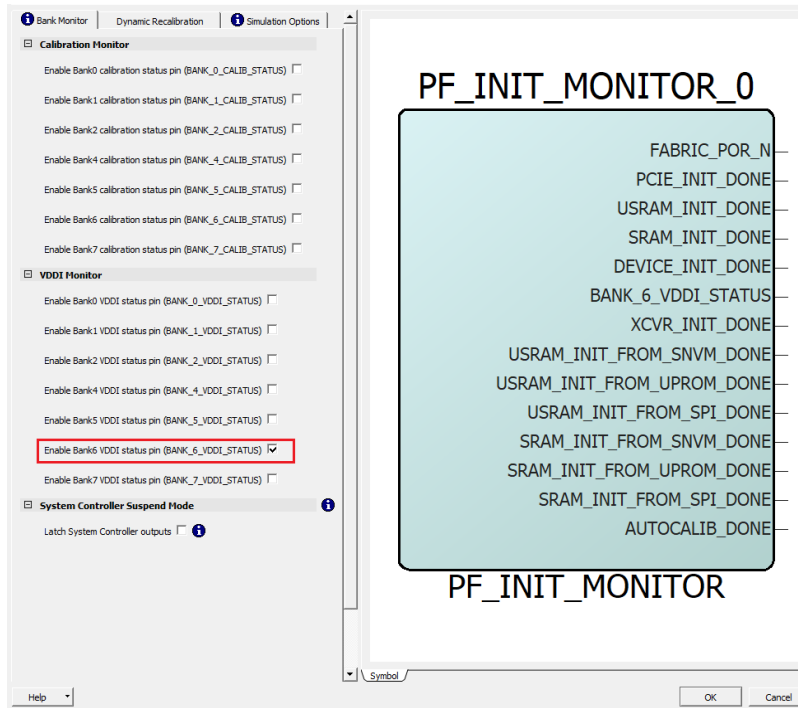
Bank Monitor | Dynamic Recalibration | Simulation Options

Calibration Monitor

Enable Bank0 calibration status pin (BANK_0_CALIB_STATUS)

Enable Bank1 calibration status pin (BANK_1_CALIB_STATUS)

Enable Bank2 calibration status pin (BANK_2_CALIB_STATUS)

Enable Bank4 calibration status pin (BANK_4_CALIB_STATUS)

Enable Bank5 calibration status pin (BANK_5_CALIB_STATUS)

Enable Bank6 calibration status pin (BANK_6_CALIB_STATUS)

Enable Bank7 calibration status pin (BANK_7_CALIB_STATUS)

VDDI Monitor

Enable Bank0 VDDI status pin (BANK_0_VDDI_STATUS)

Enable Bank1 VDDI status pin (BANK_1_VDDI_STATUS)

Enable Bank2 VDDI status pin (BANK_2_VDDI_STATUS)

Enable Bank4 VDDI status pin (BANK_4_VDDI_STATUS)

Enable Bank5 VDDI status pin (BANK_5_VDDI_STATUS)

Enable Bank6 VDDI status pin (BANK_6_VDDI_STATUS)

Enable Bank7 VDDI status pin (BANK_7_VDDI_STATUS)

System Controller Suspend Mode

Latch System Controller outputs

PF_INIT_MONITOR_0

FABRIC_POR_N
PCIE_INIT_DONE
USRAM_INIT_DONE
SRAM_INIT_DONE
DEVICE_INIT_DONE
BANK_6_VDDI_STATUS
XCVR_INIT_DONE
USRAM_INIT_FROM_SNVM_DONE
USRAM_INIT_FROM_UPROM_DONE
USRAM_INIT_FROM_SPI_DONE
SRAM_INIT_FROM_SNVM_DONE
SRAM_INIT_FROM_UPROM_DONE
SRAM_INIT_FROM_SPI_DONE
AUTOCALIB_DONE

PF_INIT_MONITOR

Symbol

Help

OK

Cancel